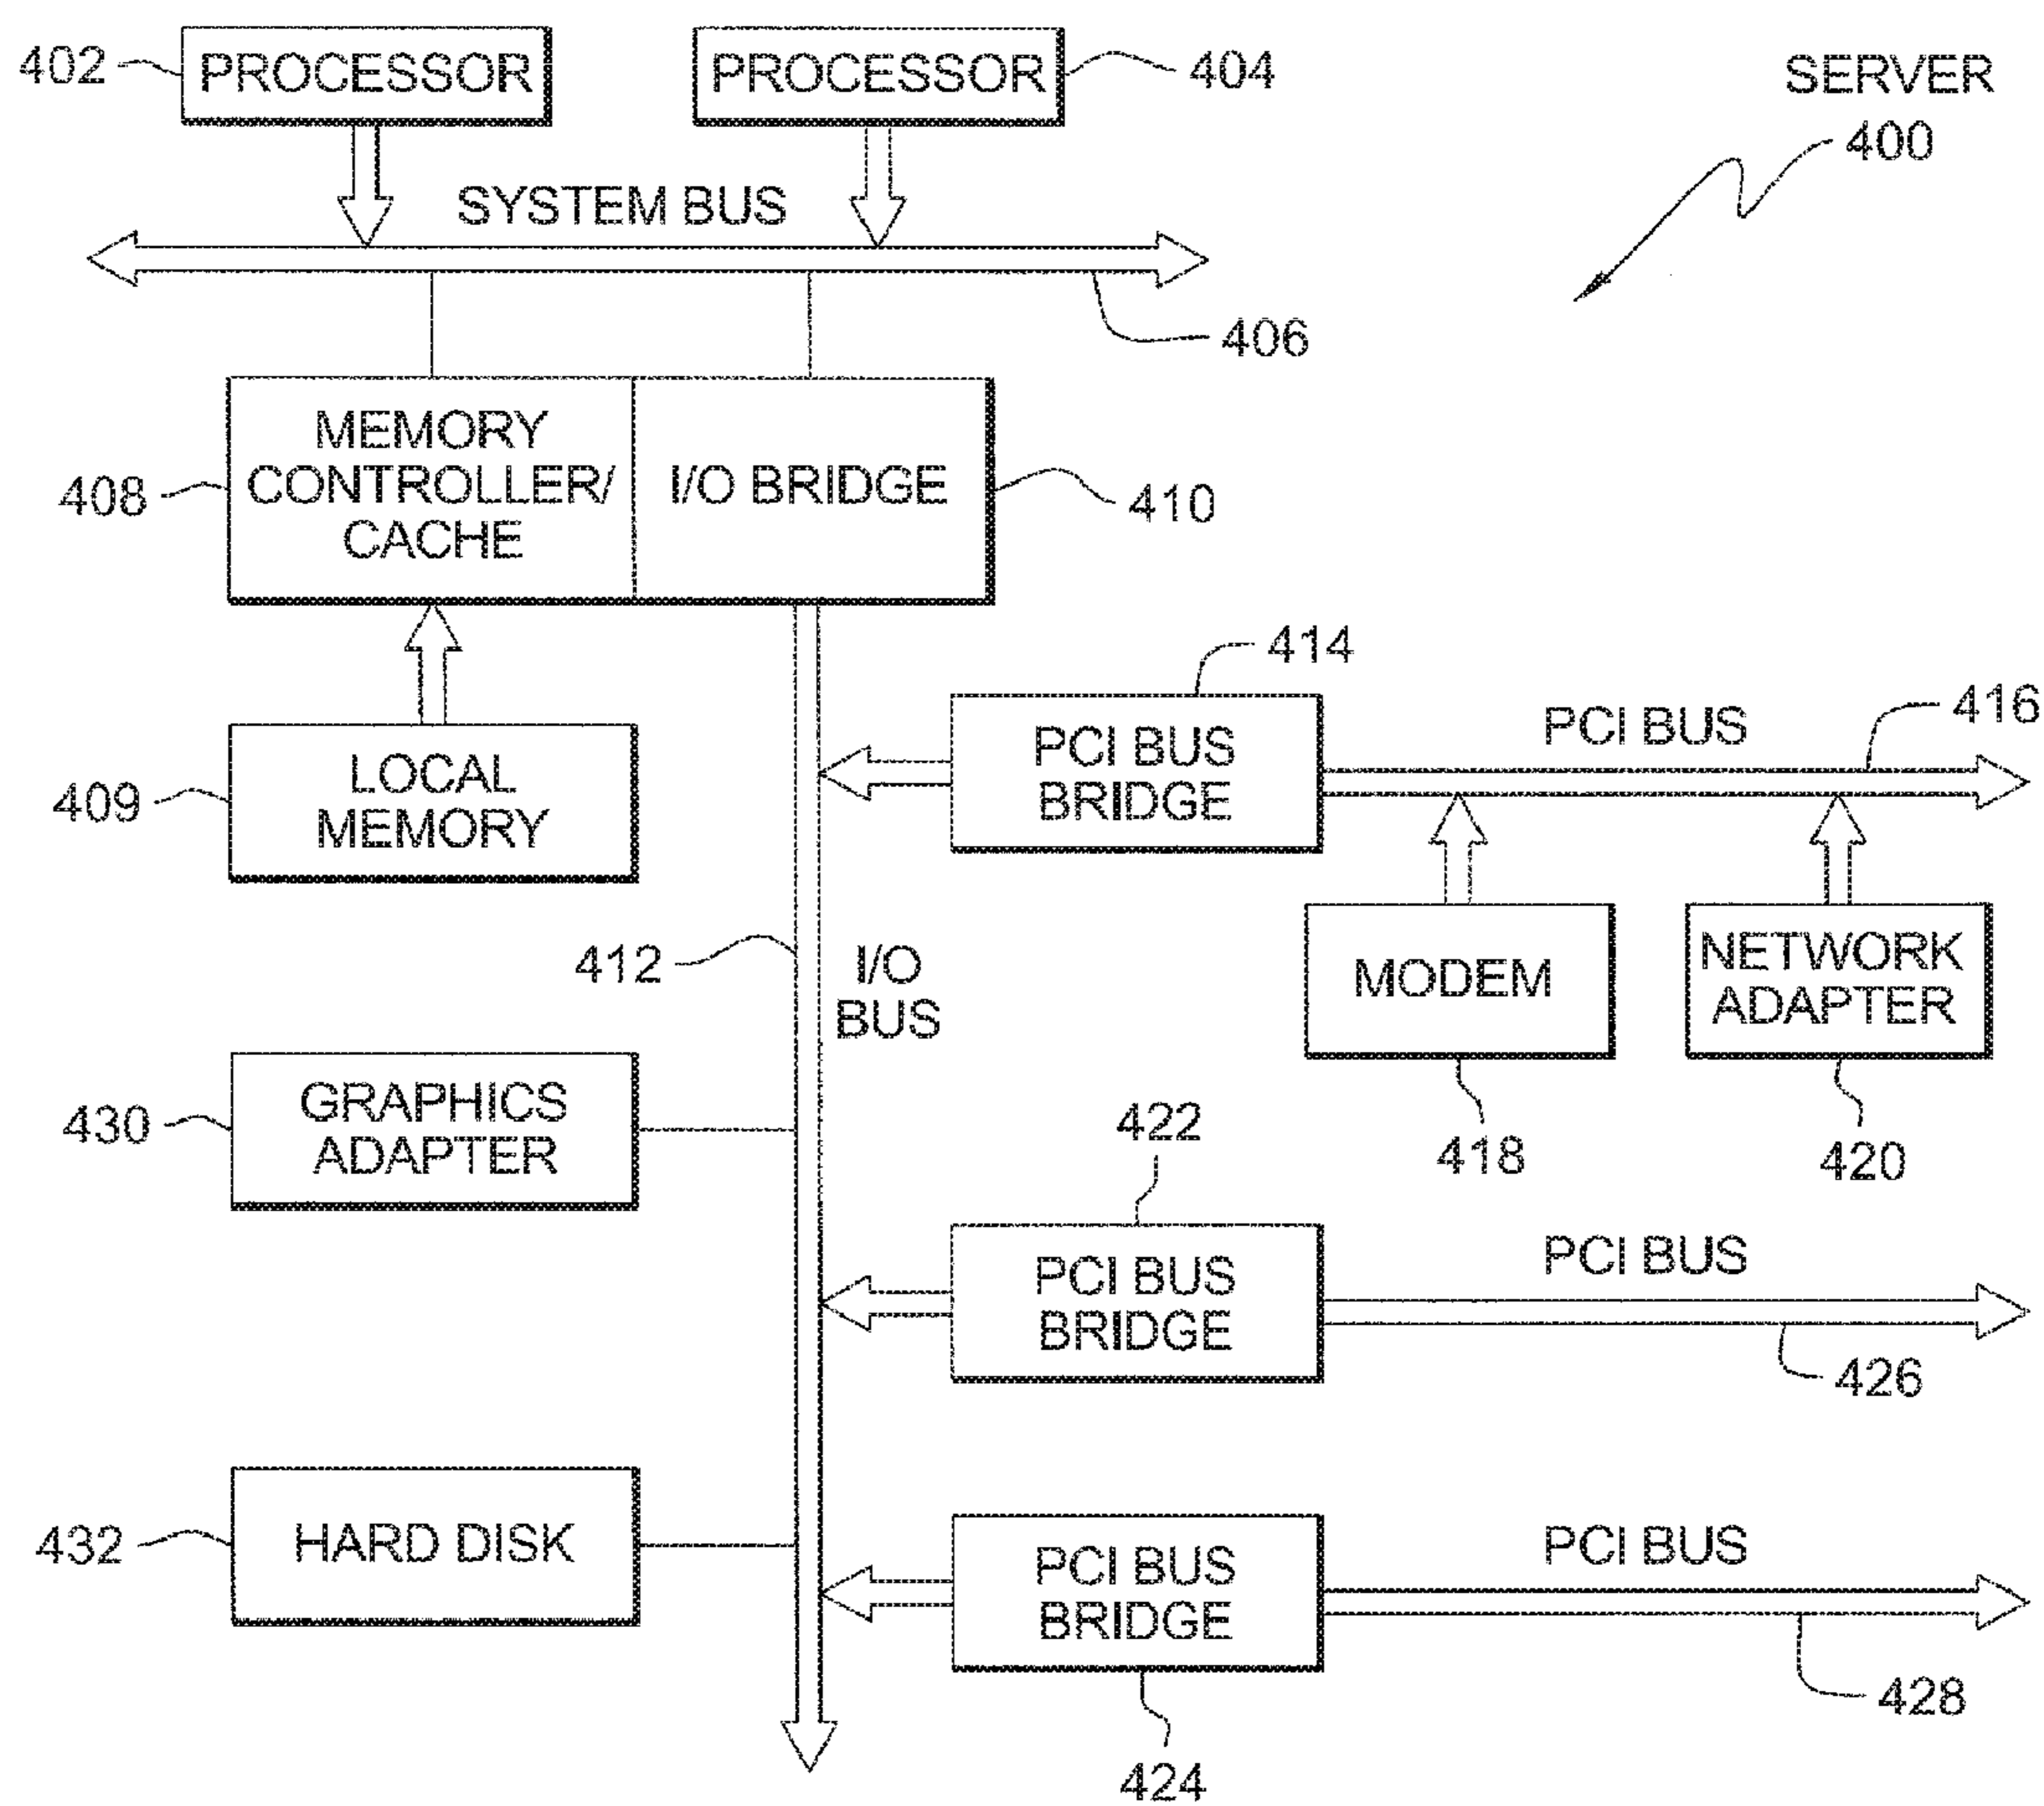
402 PROCESSOR
PROCESSOR 404
SERVER
400
SYSTEM BUS
406
408 MEMORY CONTROLLER/ CACHE
I/O BRIDGE 410
414
PCI BUS
416
PCI BUS BRIDGE
409 LOCAL MEMORY
412
I/O BUS
MODEM
NETWORK ADAPTER
418
420
430 GRAPHICS ADAPTER
422
PCI BUS BRIDGE
PCI BUS
426
432 HARD DISK
PCI BUS BRIDGE
PCI BUS
428
424